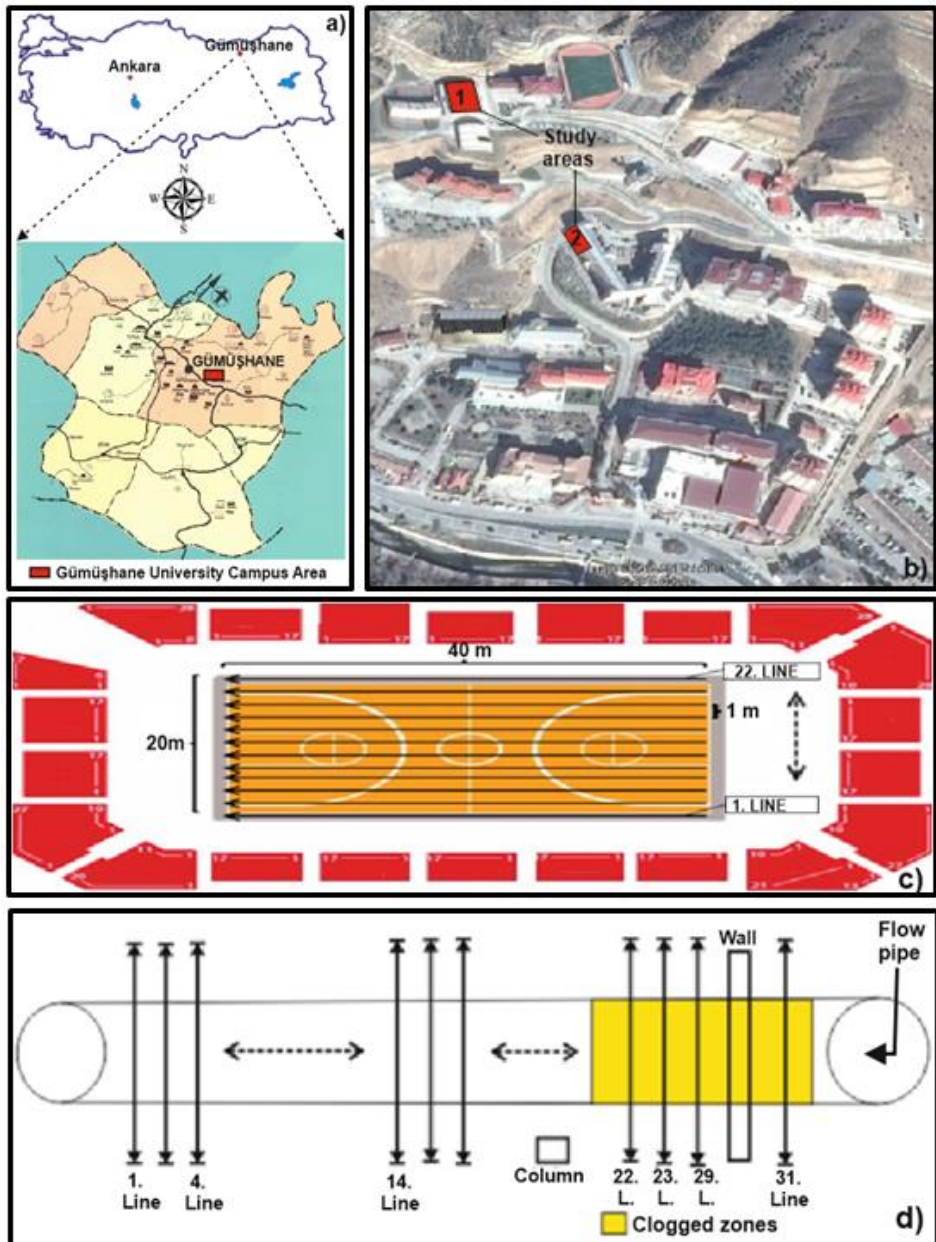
a)
Ankara
Gümüşhane
N
W
E
S
GÜMÜŞHANE
Gümüşhane University Campus Area

1
Study areas
2
b)

40 m
22. LINE
1 m
20m
1. LINE
c)

Wall
Flow pipe
1. Line
4. Line
14. Line
Column
22. L.
23. L.
29. L.
31. Line
Clogged zones
d)